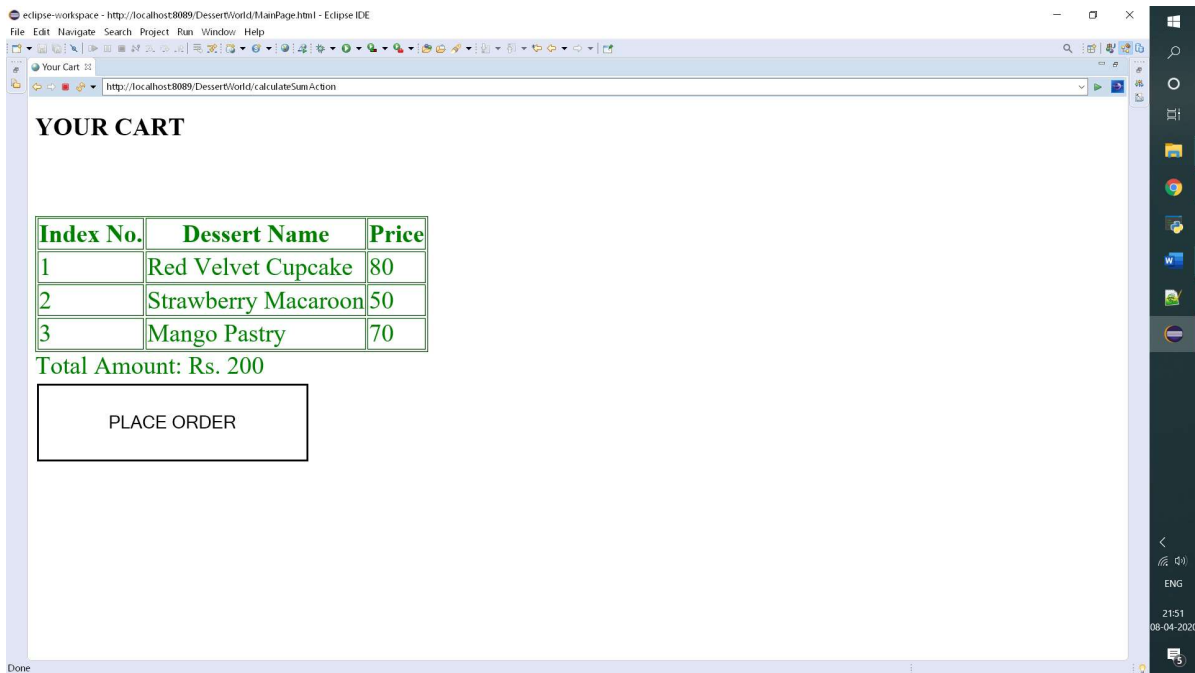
eclipse-workspace - http://localhost:8089/DessertWorld/MainPage.html - Eclipse IDE

File Edit Navigate Search Project Run Window Help

Your Cart

http://localhost:8089/DessertWorld/calculateSumAction

YOUR CART

| Index No. | Dessert Name | Price |
|---|---|---|
| 1 | Red Velvet Cupcake | 80 |
| 2 | Strawberry Macaroon | 50 |
| 3 | Mango Pastry | 70 |

Total Amount: Rs. 200

PLACE ORDER

Done

ENG

21:51
08-04-2020

5